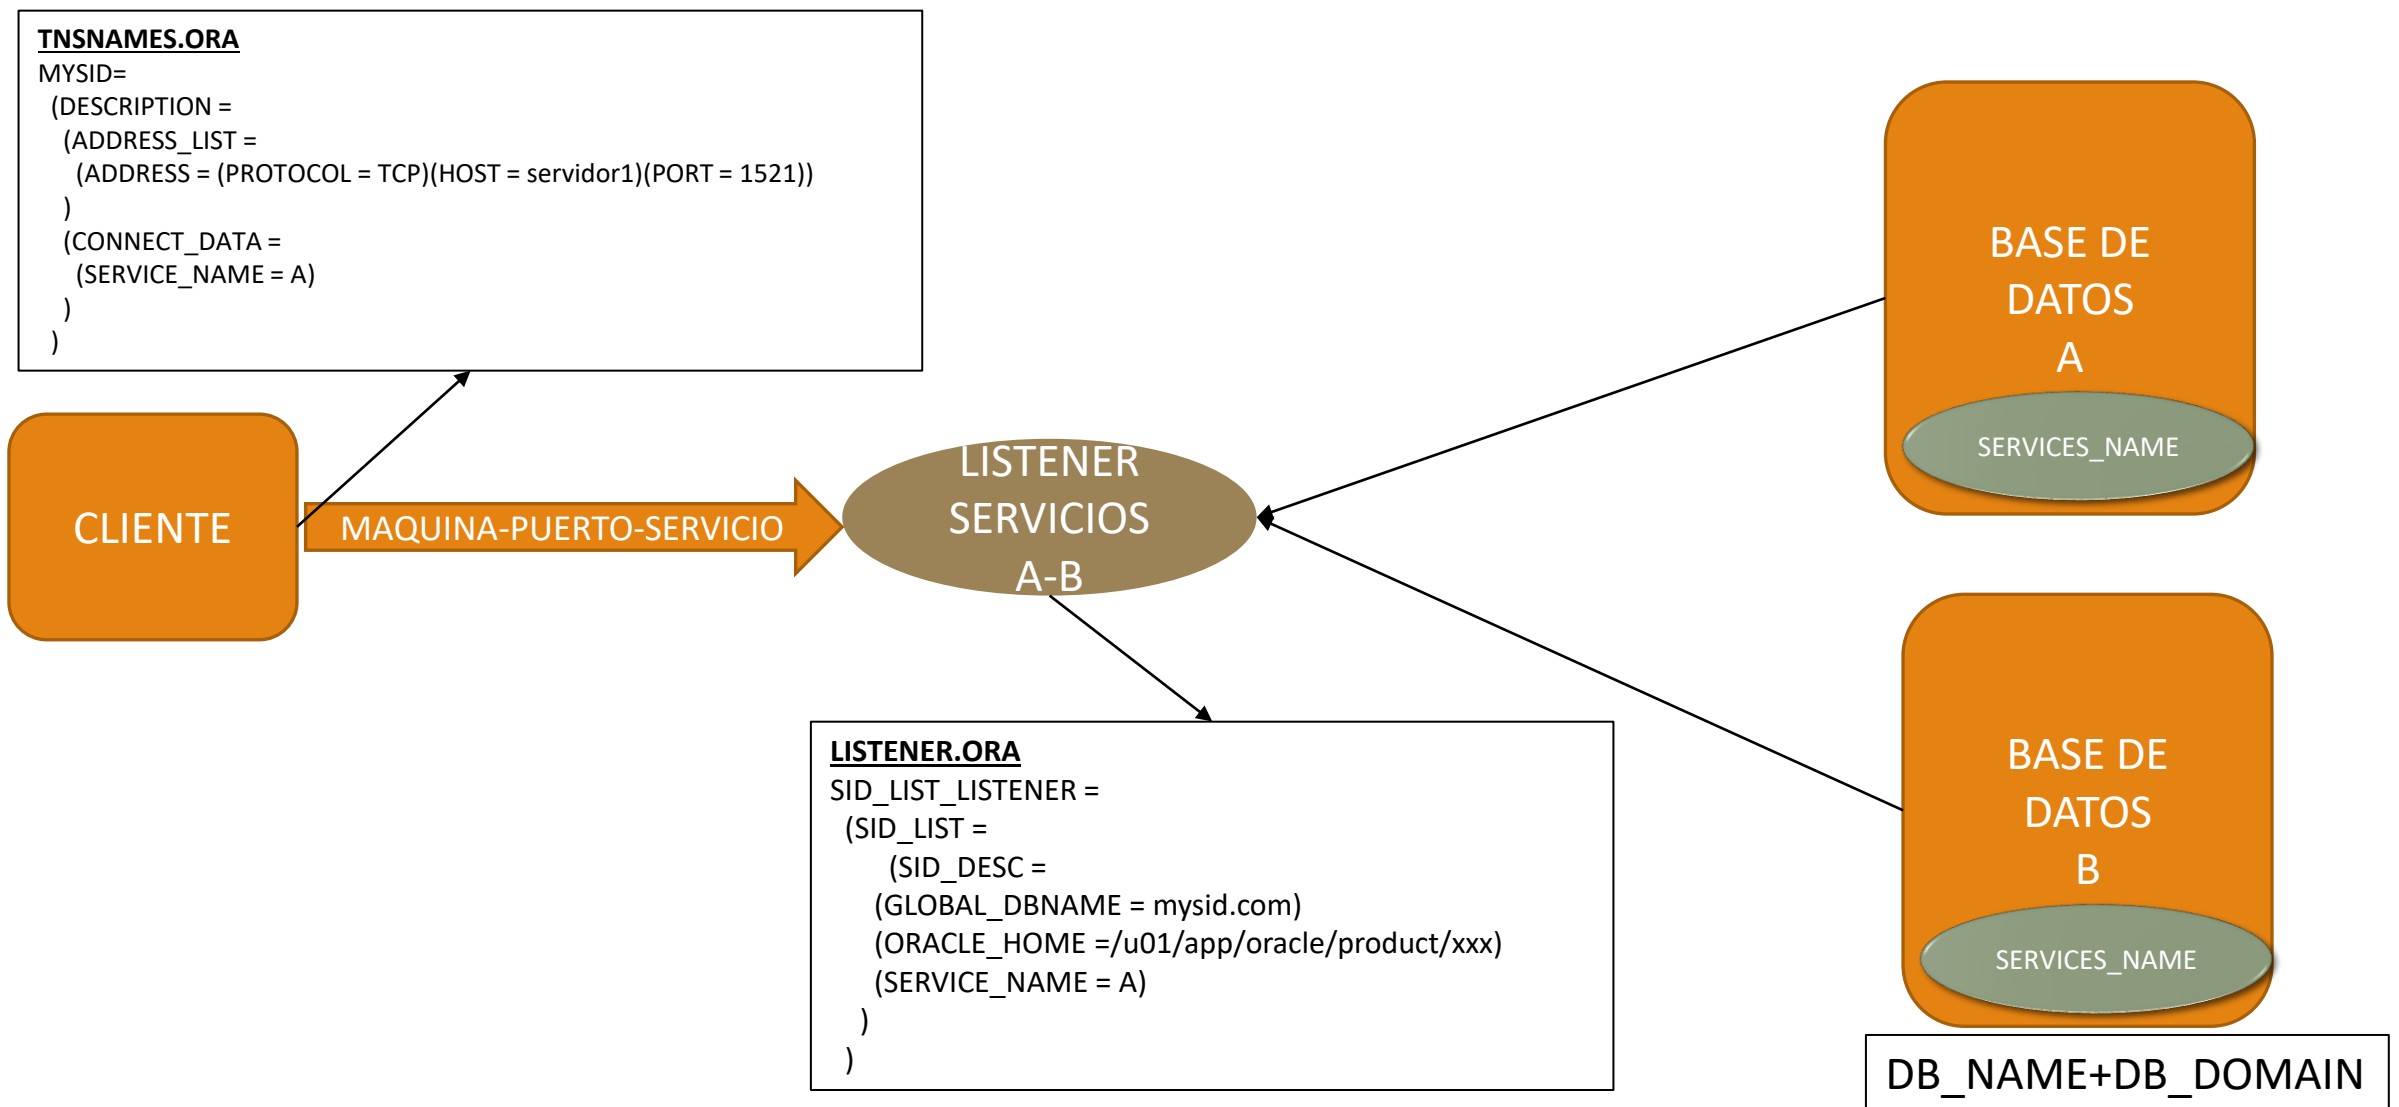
TNSNAMES.ORA
MYSID=
(DESCRIPTION =
(ADDRESS_LIST =
(ADDRESS = (PROTOCOL = TCP)(HOST = servidor1)(PORT = 1521))
)
(CONNECT_DATA =
(SERVICE_NAME = A)
)
)

BASE DE DATOS A

SERVICES_NAME

CLIENTE

MAQUINA-PUERTO-SERVICIO

LISTENER SERVICIOS A-B

BASE DE DATOS B

SERVICES_NAME

LISTENER.ORA
SID_LIST_LISTENER =
(SID_LIST =
(SID_DESC =
(GLOBAL_DBNAME = mysid.com)
(ORACLE_HOME =/u01/app/oracle/product/xxx)
(SERVICE_NAME = A)
)
)

DB_NAME+DB_DOMAIN